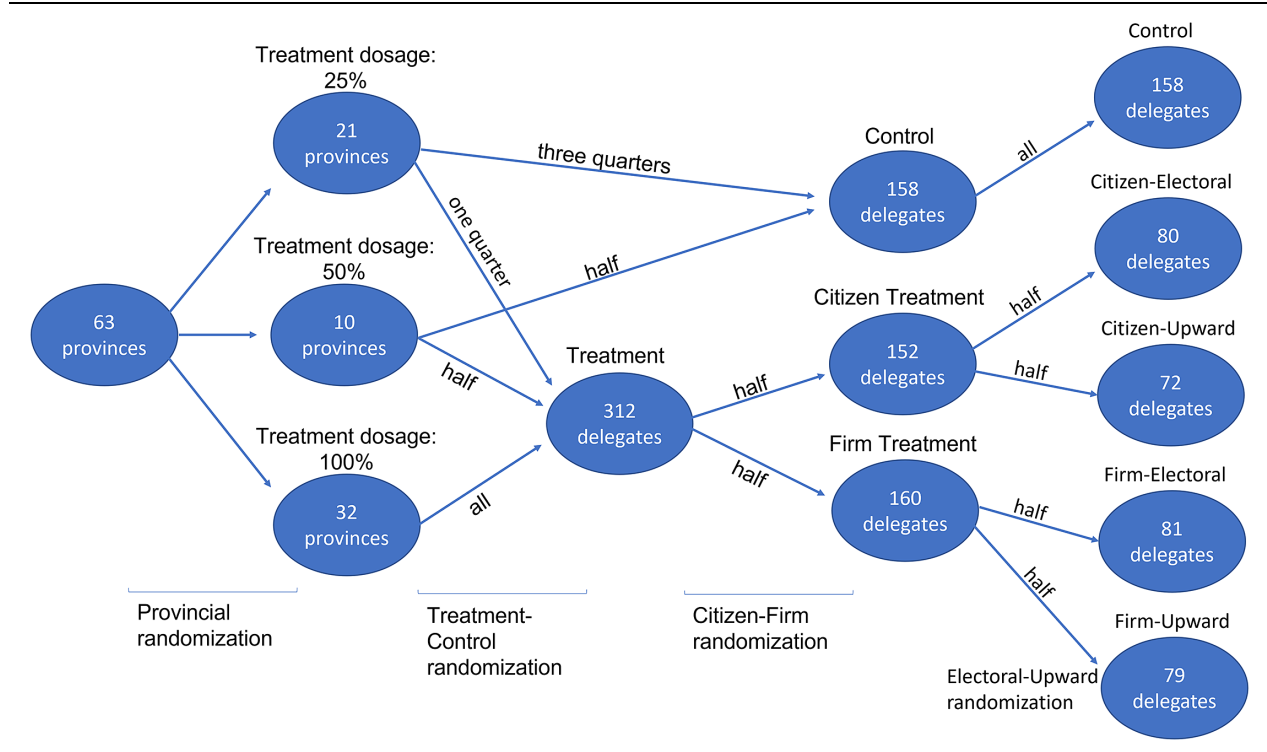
Treatment dosage: 25%

21 provinces

Treatment dosage: 50%

10 provinces

Treatment dosage: 100%

32 provinces

63 provinces

three quarters

one quarter

half

half

all

Control

158 delegates

Treatment

312 delegates

all

Control

158 delegates

Citizen-Electoral

80 delegates

Citizen Treatment

152 delegates

half

half

Citizen-Upward

72 delegates

half

half

Firm Treatment

160 delegates

Firm-Electoral

81 delegates

half

half

Firm-Upward

79 delegates

Provincial randomization

Treatment-Control randomization

Citizen-Firm randomization

Electoral-Upward randomization